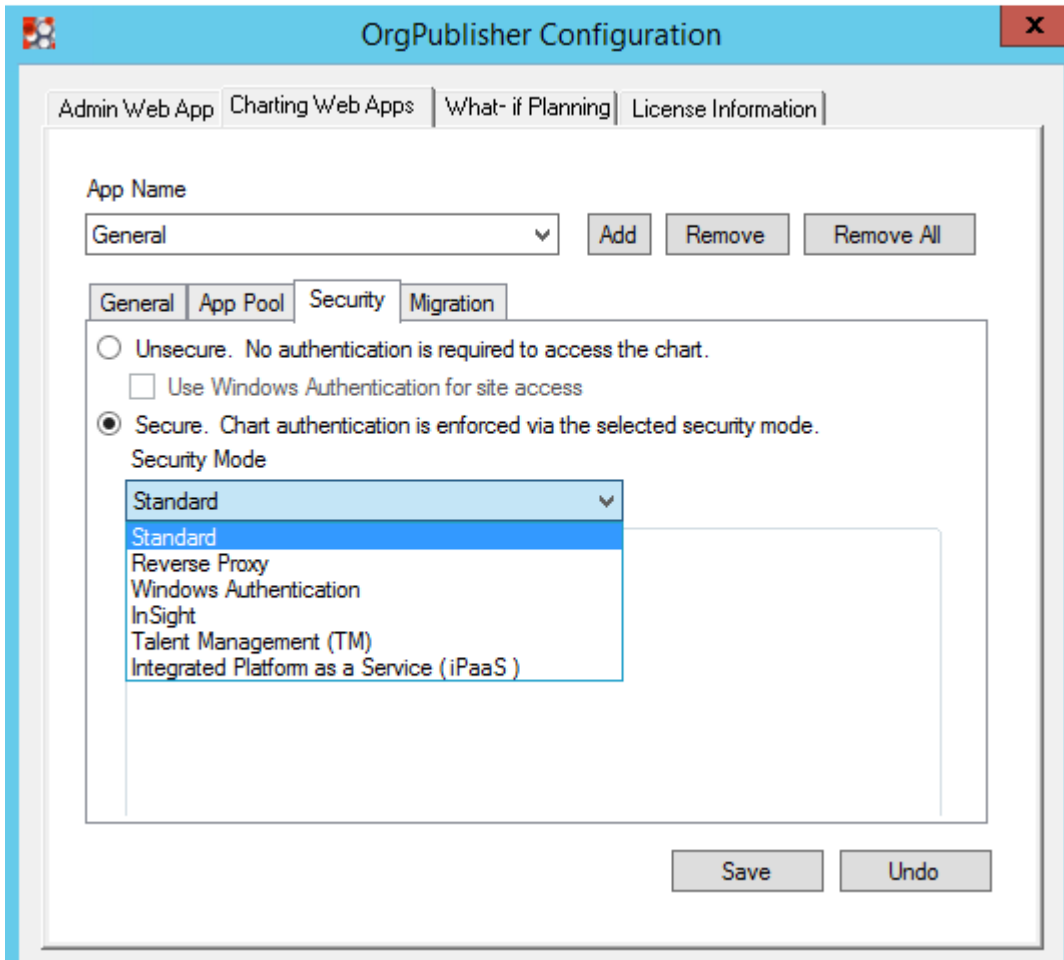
OrgPublisher Configuration

X

Admin Web App | Charting Web Apps | What- if Planning | License Information

App Name

General

Add

Remove

Remove All

General | App Pool | Security | Migration

Unsecure. No authentication is required to access the chart.

Use Windows Authentication for site access

Secure. Chart authentication is enforced via the selected security mode.

Security Mode

Standard

Standard
Reverse Proxy
Windows Authentication
InSight
Talent Management (TM)
Integrated Platform as a Service ( iPaaS )

Save

Undo